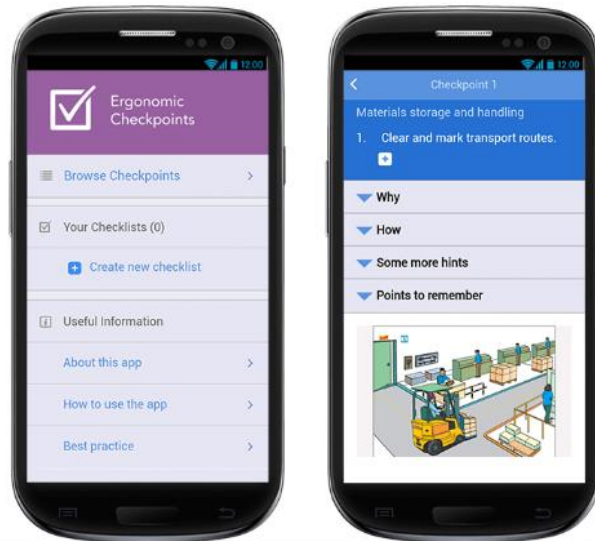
12:00

Ergonomic Checkpoints

Browse Checkpoints

Your Checklists (0)

Create new checklist

Useful Information

About this app

How to use the app

Best practice

12:00

Checkpoint 1

Materials storage and handling

1. Clear and mark transport routes.

Why

How

Some more hints

Points to remember